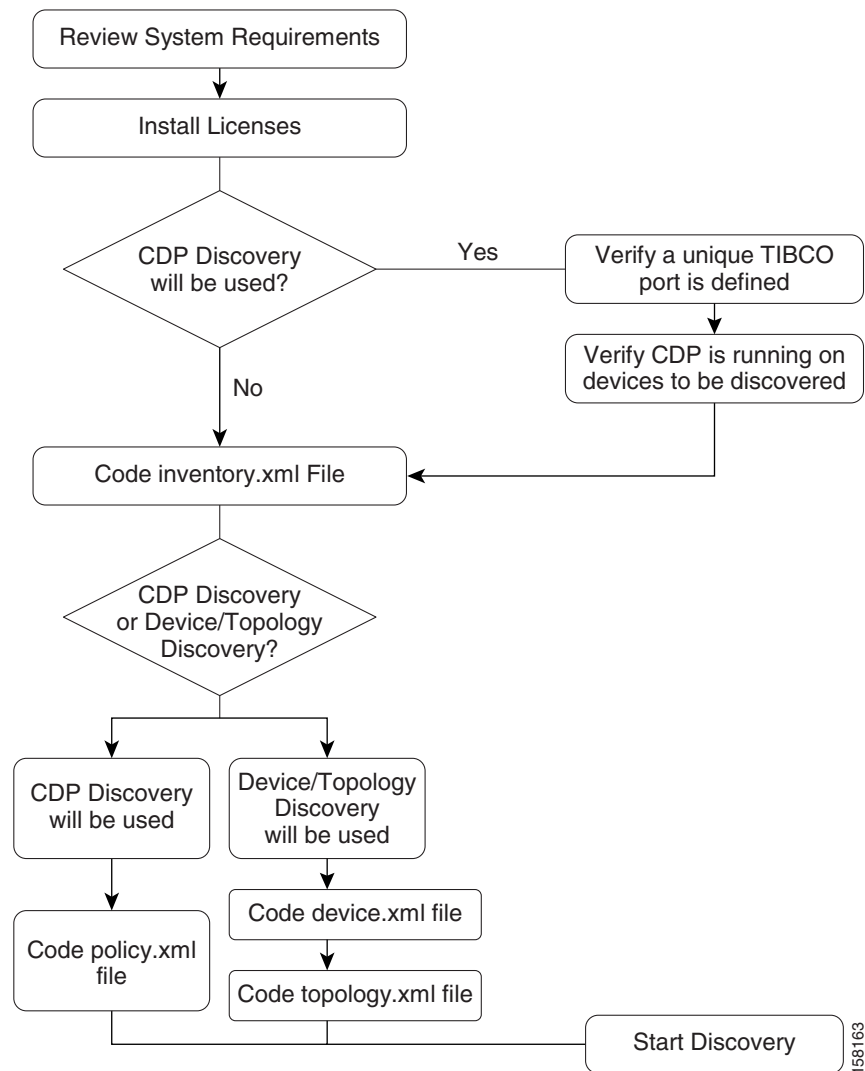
Review System Requirements

Install Licenses

CDP Discovery will be used?

Yes

Verify a unique TIBCO port is defined

Verify CDP is running on devices to be discovered

No

Code inventory.xml File

CDP Discovery or Device/Topology Discovery?

CDP Discovery will be used

Device/Topology Discovery will be used

Code device.xml file

Code policy.xml file

Code topology.xml file

Start Discovery

158163